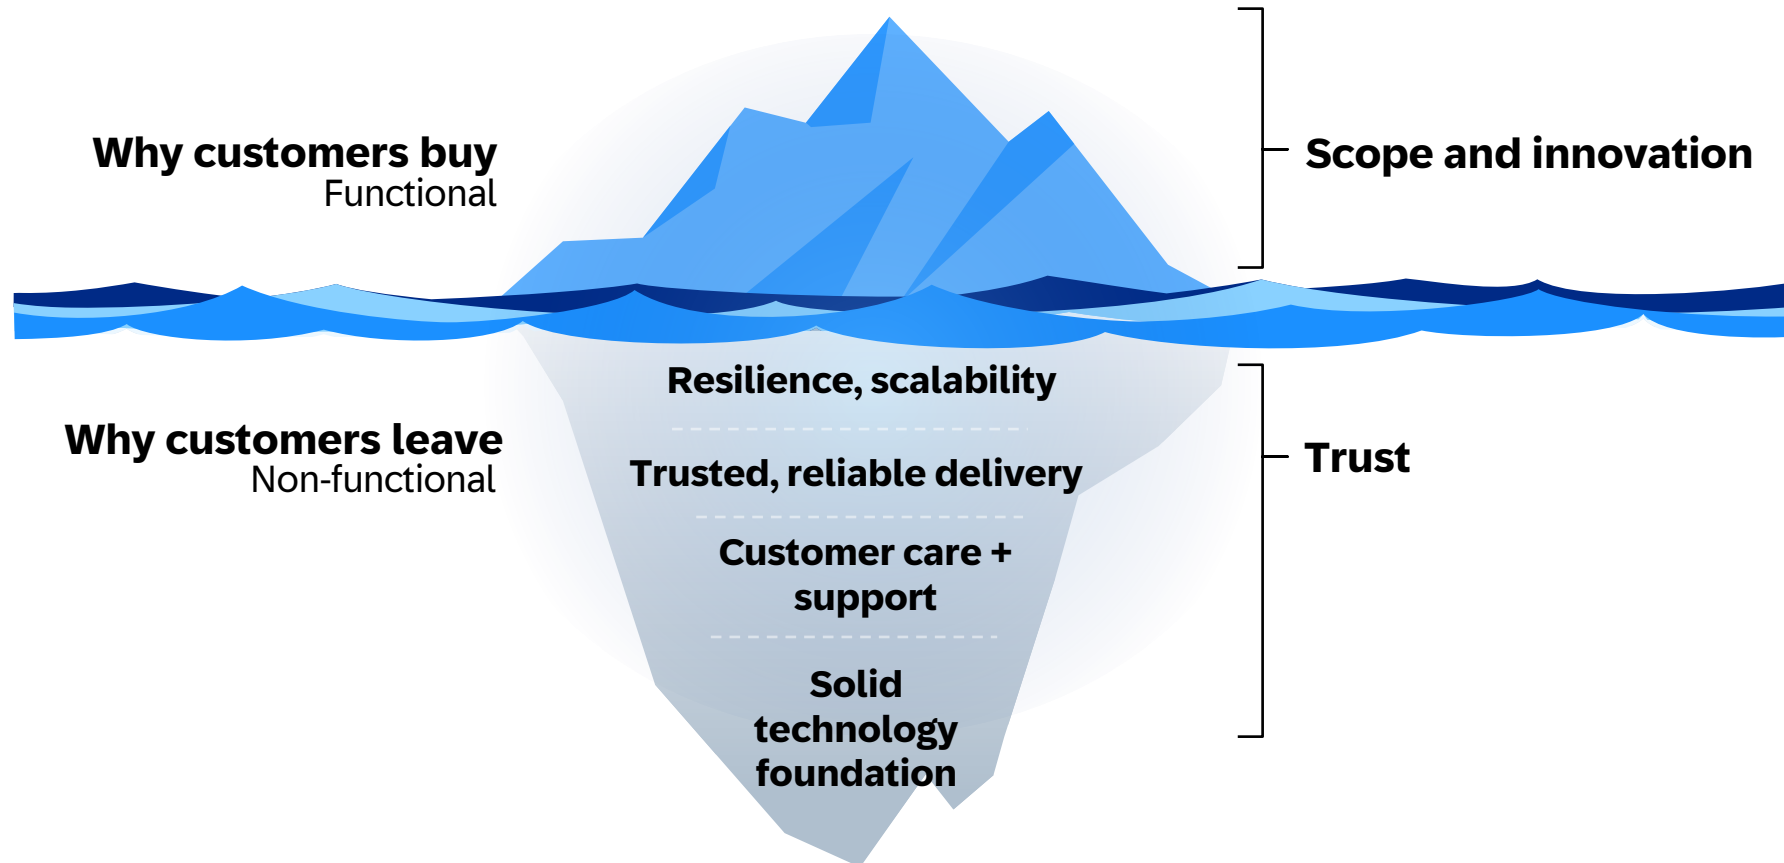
Why customers buy
Functional

Scope and innovation

Why customers leave
Non-functional

Resilience, scalability

Trusted, reliable delivery

Customer care + support

Solid technology foundation

Trust